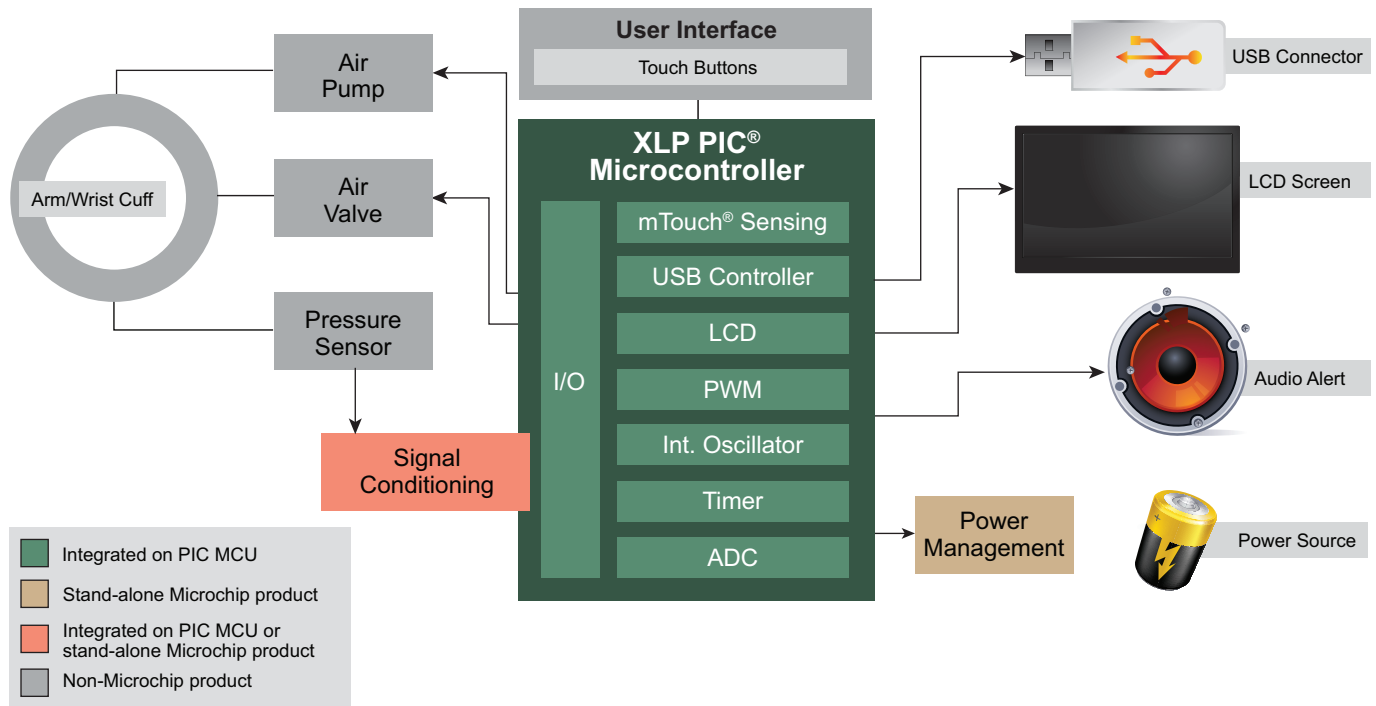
User Interface
Touch Buttons

Air Pump

Air Valve

Arm/Wrist Cuff

Pressure Sensor

Signal Conditioning

XLP PIC®
Microcontroller

I/O

mTouch® Sensing
USB Controller
LCD
PWM
Int. Oscillator
Timer
ADC

USB Connector

LCD Screen

Audio Alert

Power Management

Power Source

Integrated on PIC MCU
Stand-alone Microchip product
Integrated on PIC MCU or stand-alone Microchip product
Non-Microchip product